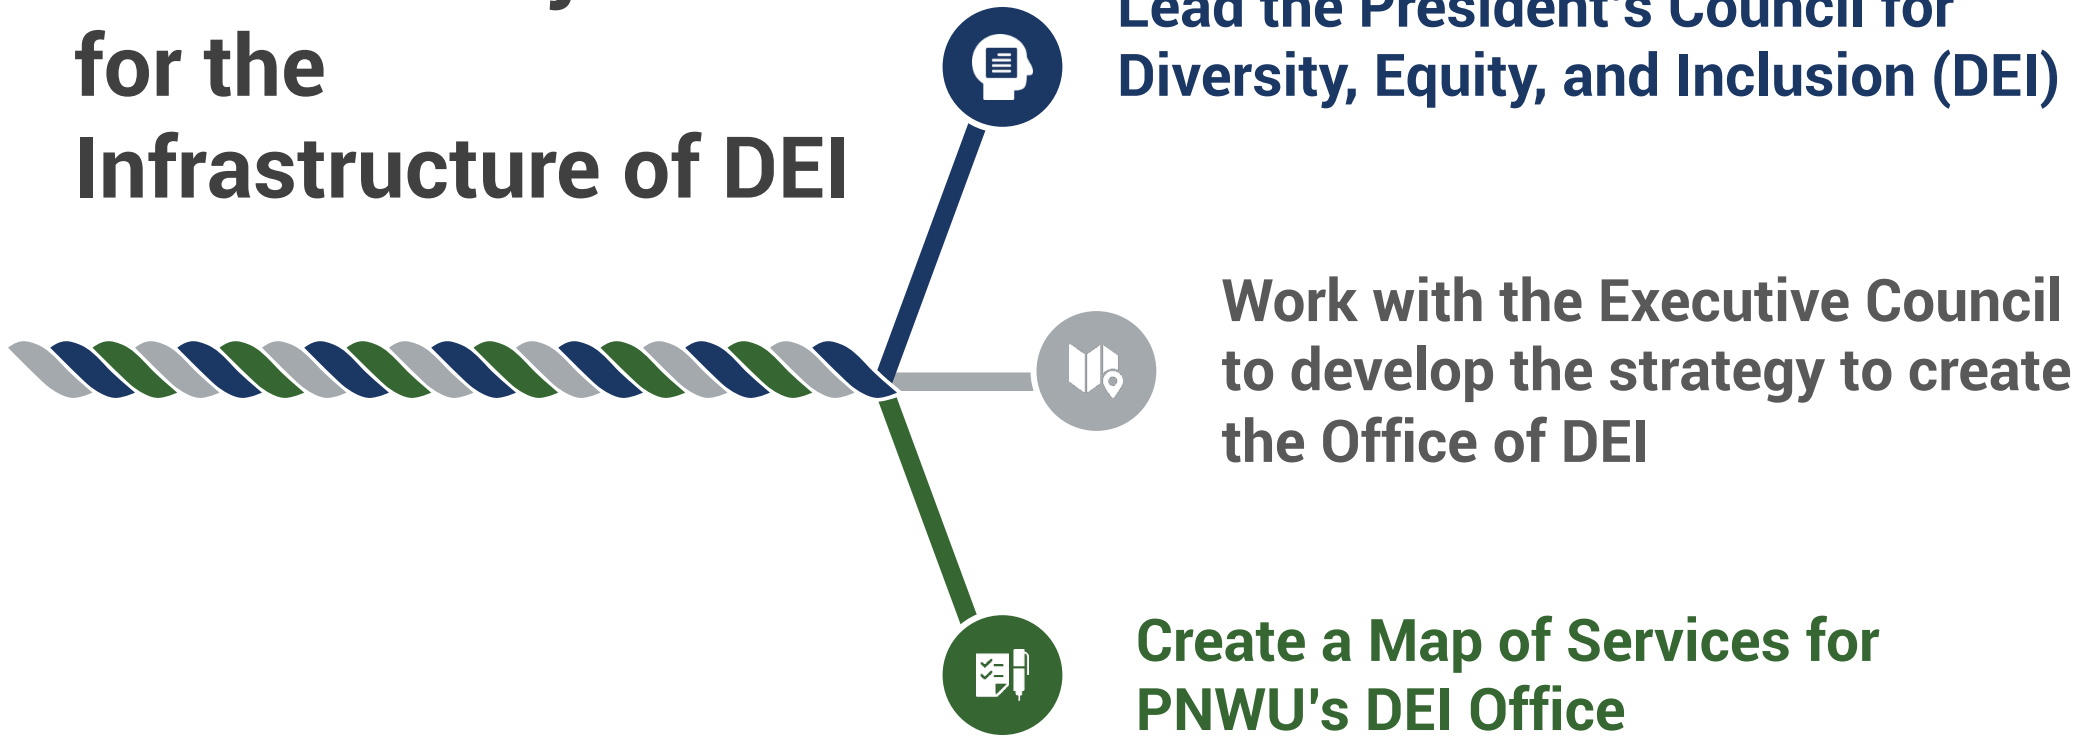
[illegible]
for the
Infrastructure of DEI

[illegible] President's Council for
Diversity, Equity, and Inclusion (DEI)

Work with the Executive Council to develop the strategy to create the Office of DEI

Create a Map of Services for PNWU's DEI Office